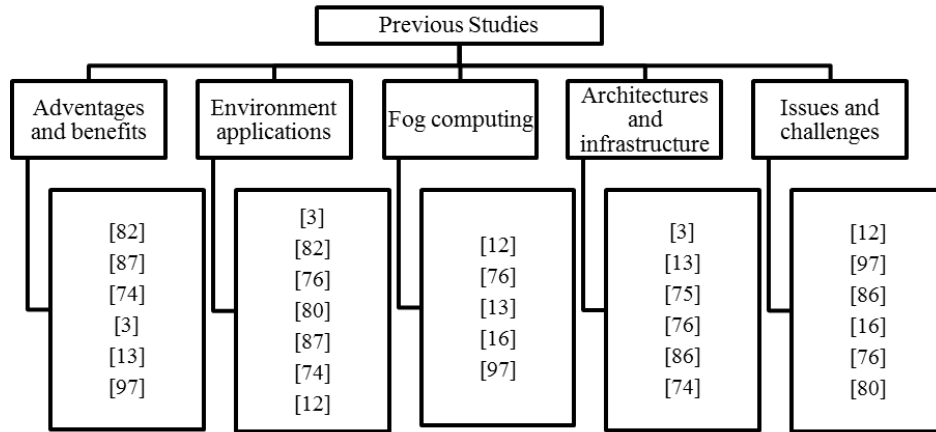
Previous Studies

Adventages and benefits

[82]
[87]
[74]
[3]
[13]
[97]

Environment applications

[3]
[82]
[76]
[80]
[87]
[74]
[12]

Fog computing

[12]
[76]
[13]
[16]
[97]

Architectures and infrastructure

[3]
[13]
[75]
[76]
[86]
[74]

Issues and challenges

[12]
[97]
[86]
[16]
[76]
[80]